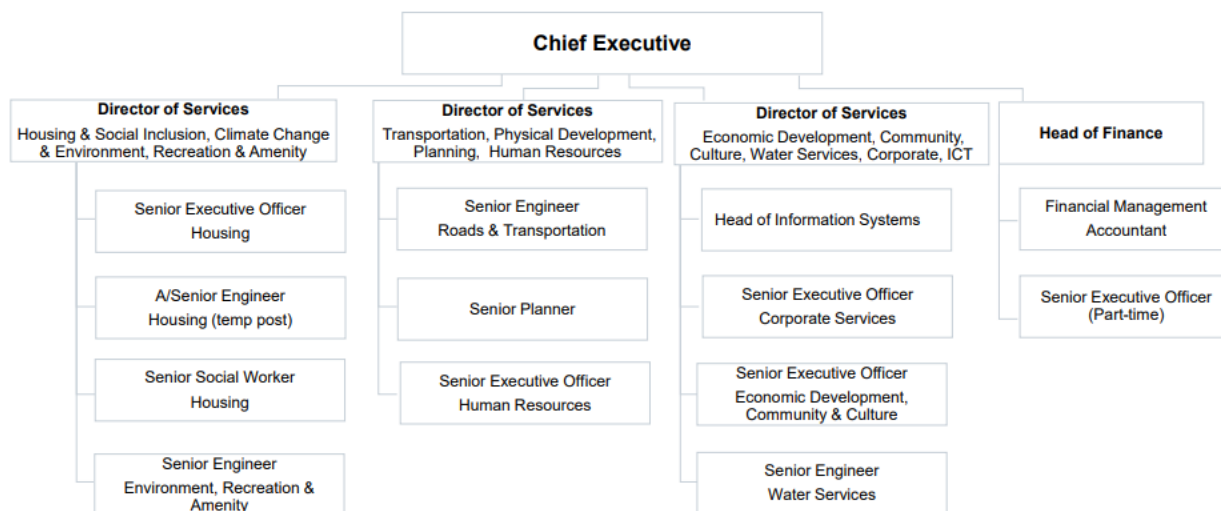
Chief Executive

Director of Services
Housing & Social Inclusion, Climate Change & Environment, Recreation & Amenity

Senior Executive Officer
Housing

A/Senior Engineer
Housing (temp post)

Senior Social Worker
Housing

Senior Engineer
Environment, Recreation & Amenity

Director of Services
Transportation, Physical Development, Planning, Human Resources

Senior Engineer
Roads & Transportation

Senior Planner

Senior Executive Officer
Human Resources

Director of Services
Economic Development, Community, Culture, Water Services, Corporate, ICT

Head of Information Systems

Senior Executive Officer
Corporate Services

Senior Executive Officer
Economic Development, Community & Culture

Senior Engineer
Water Services

Head of Finance

Financial Management Accountant

Senior Executive Officer
(Part-time)